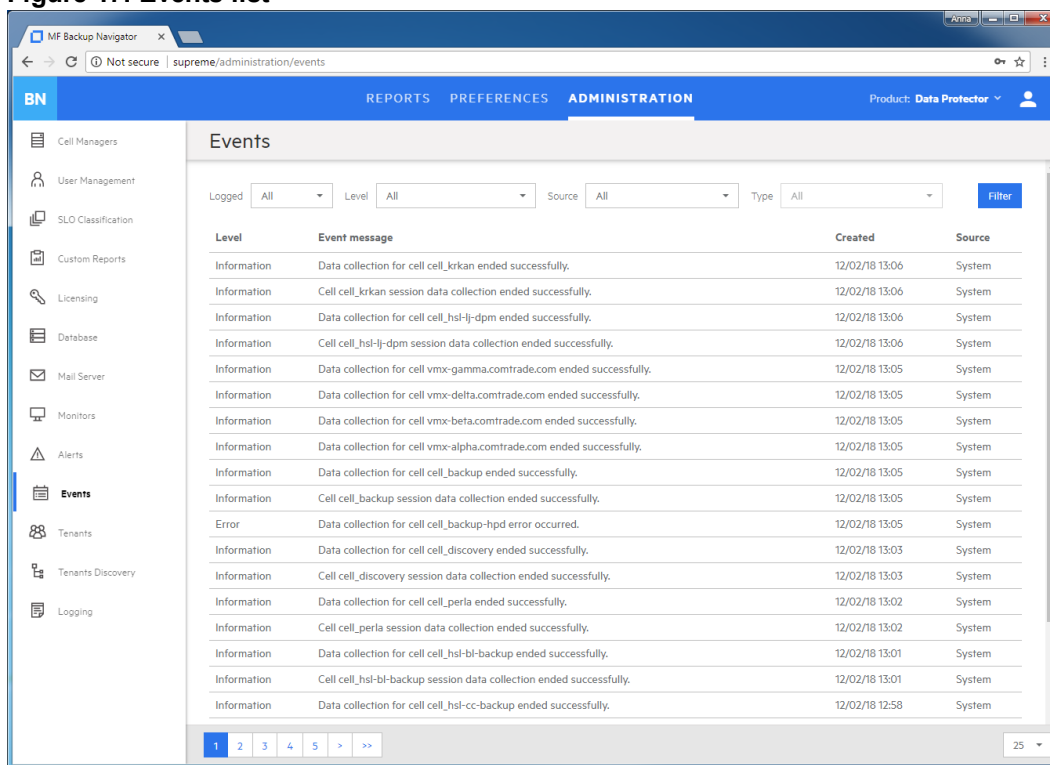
Figure 4.1 Events list

MF Backup Navigator ×

Anna

Not secure | supreme/administration/events

BN

REPORTS PREFERENCES ADMINISTRATION

Product: Data Protector

Cell Managers
User Management
SLO Classification
Custom Reports
Licensing
Database
Mail Server
Monitors
Alerts
Events
Tenants
Tenants Discovery
Logging

Events

Logged All Level All Source All Type All Filter

| Level | Event message | Created | Source |
|---|---|---|---|
| Information | Data collection for cell cell_krkan ended successfully. | 12/02/18 13:06 | System |
| Information | Cell cell_krkan session data collection ended successfully. | 12/02/18 13:06 | System |
| Information | Data collection for cell cell_hsl-lj-dpm ended successfully. | 12/02/18 13:06 | System |
| Information | Cell cell_hsl-lj-dpm session data collection ended successfully. | 12/02/18 13:06 | System |
| Information | Data collection for cell vmx-gamma.comtrade.com ended successfully. | 12/02/18 13:05 | System |
| Information | Data collection for cell vmx-delta.comtrade.com ended successfully. | 12/02/18 13:05 | System |
| Information | Data collection for cell vmx-beta.comtrade.com ended successfully. | 12/02/18 13:05 | System |
| Information | Data collection for cell vmx-alpha.comtrade.com ended successfully. | 12/02/18 13:05 | System |
| Information | Data collection for cell cell_backup ended successfully. | 12/02/18 13:05 | System |
| Information | Cell cell_backup session data collection ended successfully. | 12/02/18 13:05 | System |
| Error | Data collection for cell cell_backup-hpd error occurred. | 12/02/18 13:05 | System |
| Information | Data collection for cell cell_discovery ended successfully. | 12/02/18 13:03 | System |
| Information | Cell cell_discovery session data collection ended successfully. | 12/02/18 13:03 | System |
| Information | Data collection for cell cell_perla ended successfully. | 12/02/18 13:02 | System |
| Information | Cell cell_perla session data collection ended successfully. | 12/02/18 13:02 | System |
| Information | Data collection for cell cell_hsl-bl-backup ended successfully. | 12/02/18 13:01 | System |
| Information | Cell cell_hsl-bl-backup session data collection ended successfully. | 12/02/18 13:01 | System |
| Information | Data collection for cell cell_hsl-cc-backup ended successfully. | 12/02/18 12:58 | System |

1 2 3 4 5 > >>

25